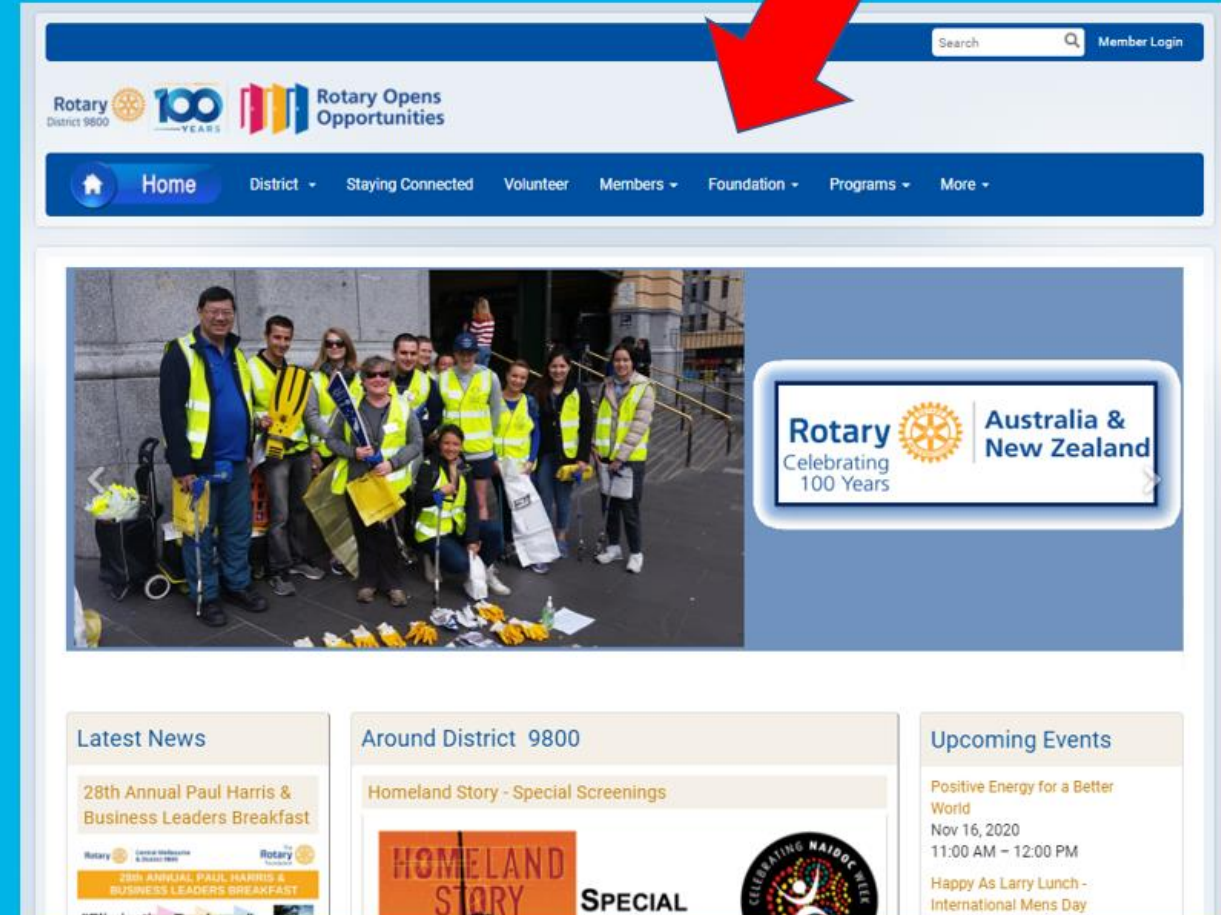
Search
Member Login

Rotary District 9800
100 YEARS
Rotary Opens Opportunities

Home
District
Staying Connected
Volunteer
Members
Foundation
Programs
More

Rotary Celebrating 100 Years
Australia & New Zealand

Latest News

28th Annual Paul Harris & Business Leaders Breakfast

Rotary
Rotary
28TH ANNUAL PAUL HARRIS & BUSINESS LEADERS BREAKFAST

Around District 9800

Homeland Story - Special Screenings

HOMELAND STORY
SPECIAL
CELEBRATING NAIDOC WEEK

Upcoming Events

Positive Energy for a Better World
Nov 16, 2020
11:00 AM – 12:00 PM

Happy As Larry Lunch - International Mens Day